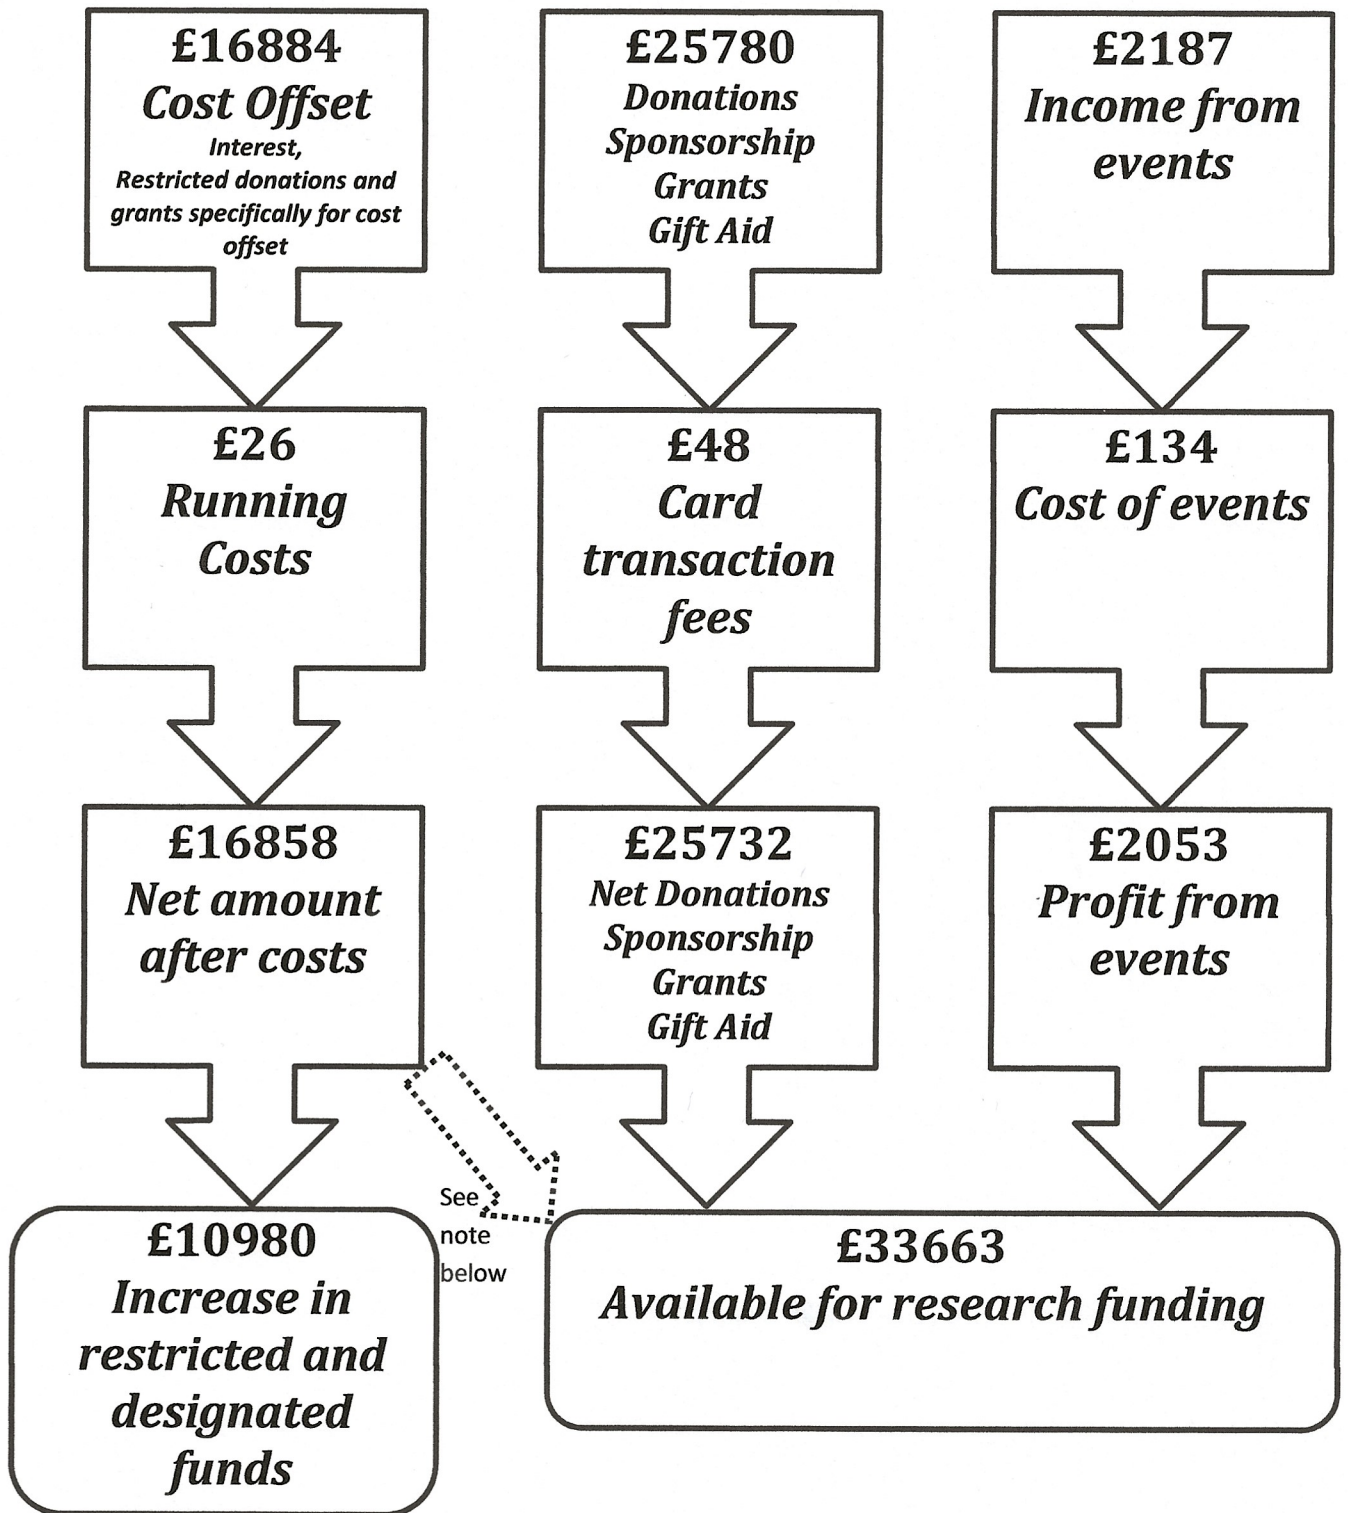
£16884
Cost Offset
Interest,
Restricted donations and grants specifically for cost offset

£25780
Donations
Sponsorship
Grants
Gift Aid

£2187
Income from events

£26
Running Costs

£48
Card transaction fees

£134
Cost of events

£16858
Net amount after costs

£25732
Net Donations
Sponsorship
Grants
Gift Aid

£2053
Profit from events

£10980
Increase in restricted and designated funds

See note below

£33663
Available for research funding